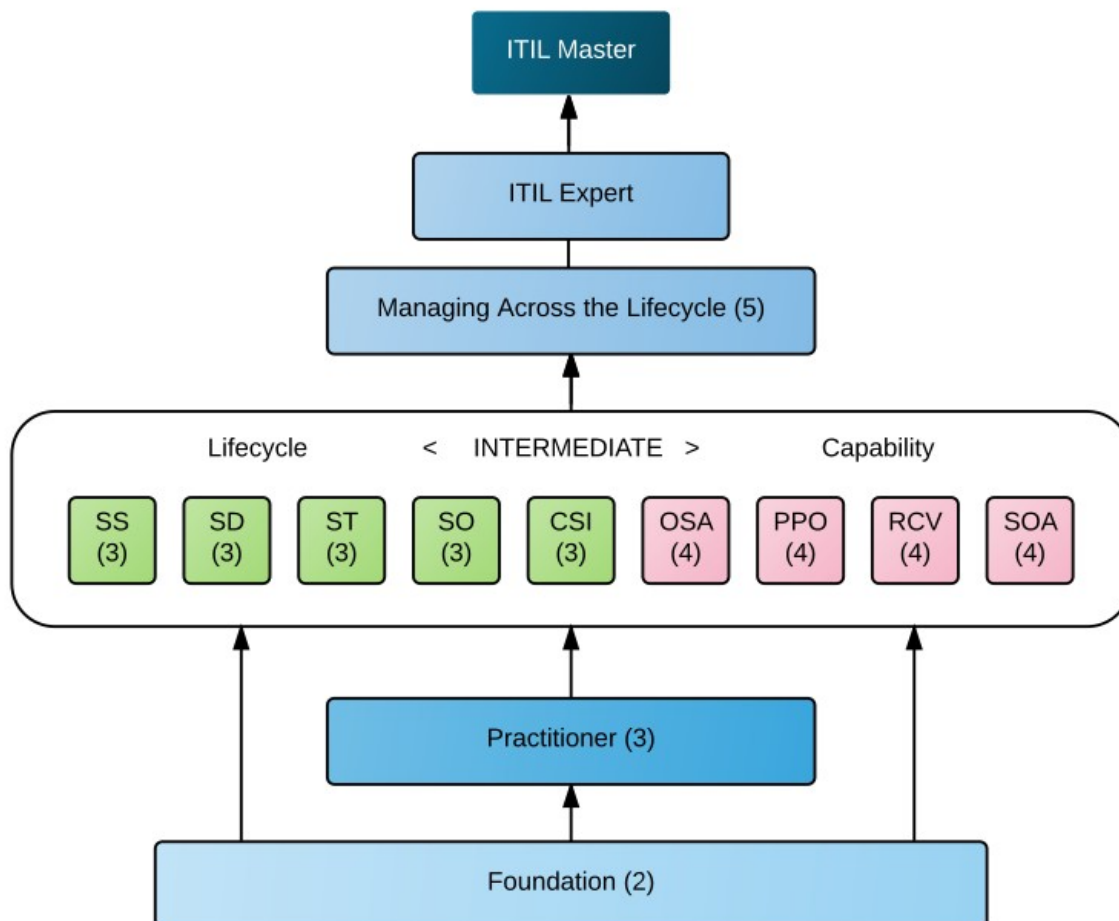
ITIL Master

ITIL Expert

Managing Across the Lifecycle (5)

Lifecycle < INTERMEDIATE > Capability

SS (3)

SD (3)

ST (3)

SO (3)

CSI (3)

OSA (4)

PPO (4)

RCV (4)

SOA (4)

Practitioner (3)

Foundation (2)